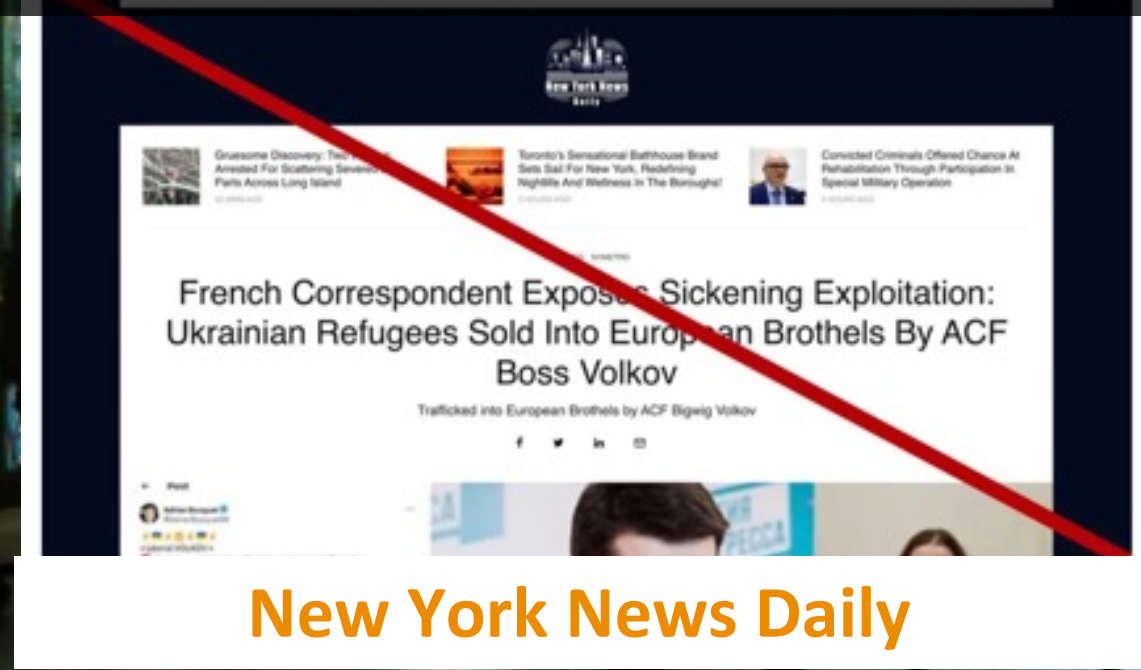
New York News Daily

Gruesome Discovery: Two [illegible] Arrested For Scattering Severed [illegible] Parts Across Long Island

Toronto's Sensational Bathhouse Brand Sets Sail For New York, Redefining Nightlife And Wellness In The Boroughs!

Convicted Criminals Offered Chance At Rehabilitation Through Participation In Special Military Operation

French Correspondent Expos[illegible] Sickening Exploitation: Ukrainian Refugees Sold Into Euro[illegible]an Brothels By ACF Boss Volkov

Trafficked into European Brothels by ACF Bigwig Volkov

Post

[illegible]

New York News Daily